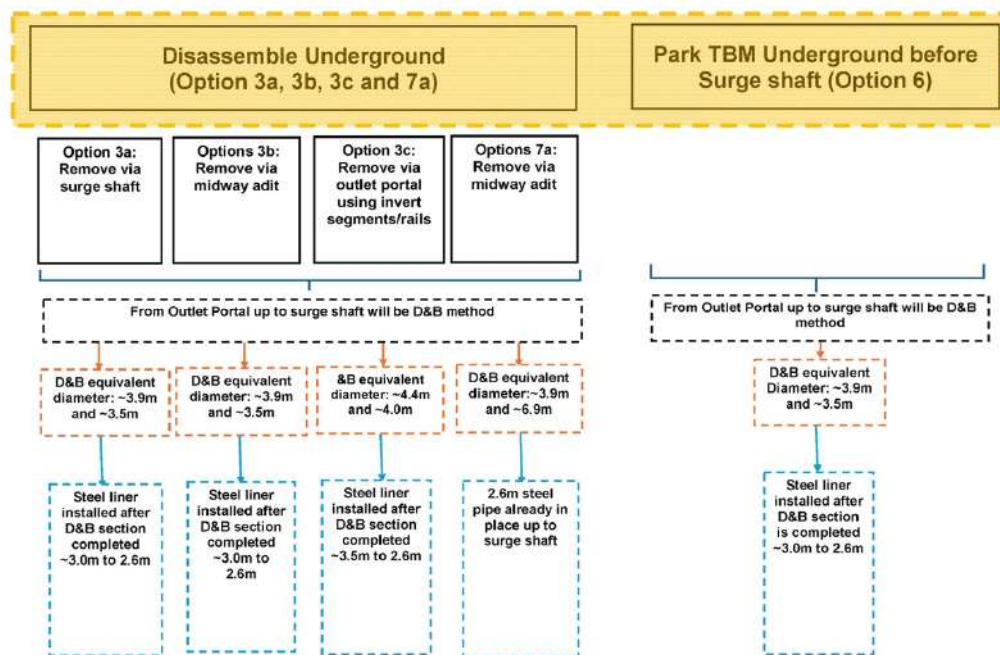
Disassemble Underground (Option 3a, 3b, 3c and 7a)

Park TBM Underground before Surge shaft (Option 6)

Option 3a: Remove via surge shaft

Options 3b: Remove via midway adit

Option 3c: Remove via outlet portal using invert segments/rails

Options 7a: Remove via midway adit

From Outlet Portal up to surge shaft will be D&B method

From Outlet Portal up to surge shaft will be D&B method

D&B equivalent diameter: ~3.9m and ~3.5m

D&B equivalent diameter: ~3.9m and ~3.5m

&B equivalent diameter: ~4.4m and ~4.0m

D&B equivalent diameter: ~3.9m and ~6.9m

D&B equivalent Diameter: ~3.9m and ~3.5m

Steel liner installed after D&B section completed ~3.0m to 2.6m

Steel liner installed after D&B section completed ~3.0m to 2.6m

Steel liner installed after D&B section completed ~3.5m to 2.6m

2.6m steel pipe already in place up to surge shaft

Steel liner installed after D&B section is completed ~3.0m to 2.6m